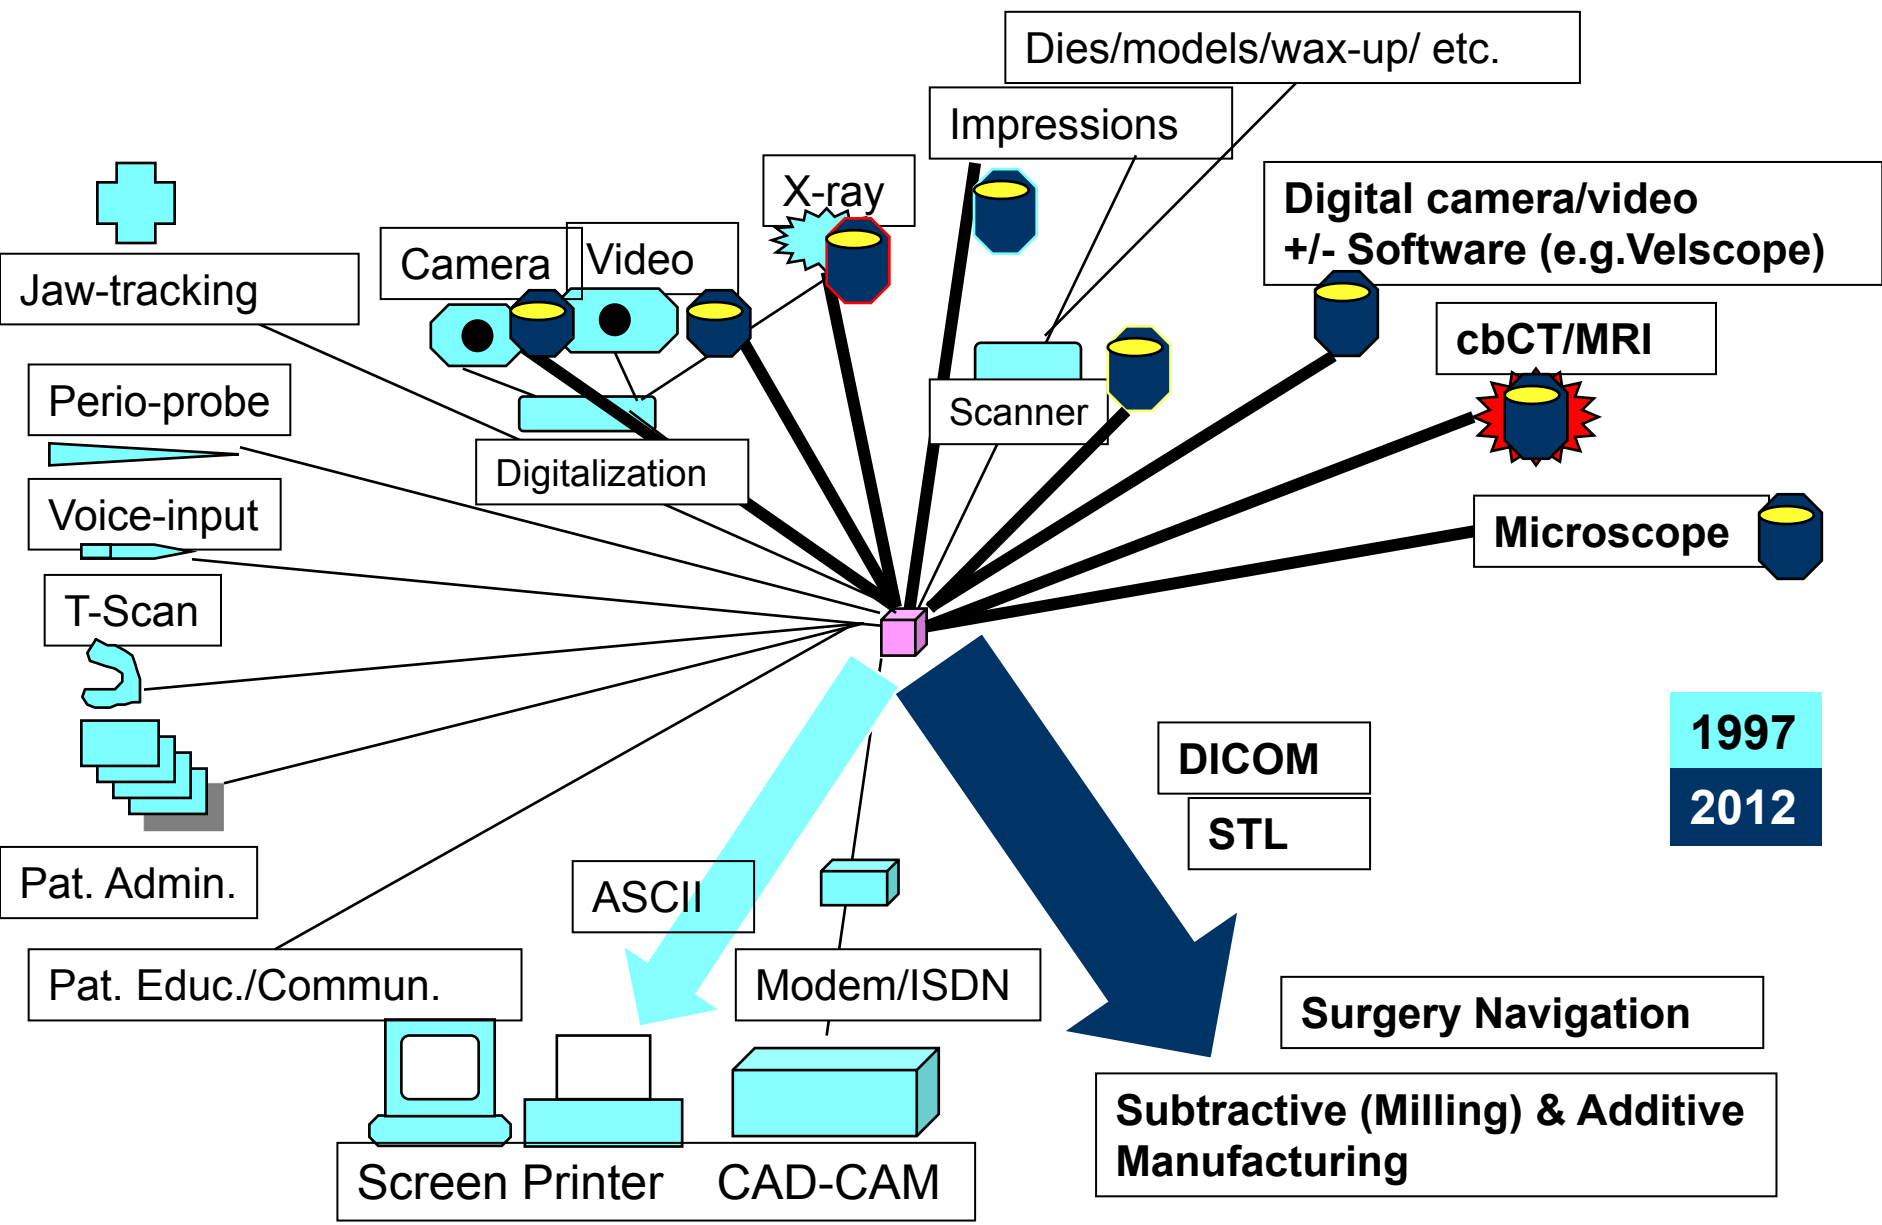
Dies/models/wax-up/ etc.

Impressions

X-ray

Digital camera/video
+/- Software (e.g.Velscope)

Jaw-tracking

Camera

Video

cbCT/MRI

Perio-probe

Scanner

Digitalization

Voice-input

Microscope

T-Scan

1997

2012

DICOM

STL

Pat. Admin.

ASCII

Pat. Educ./Commun.

Modem/ISDN

Surgery Navigation

Subtractive (Milling) & Additive Manufacturing

Screen Printer CAD-CAM